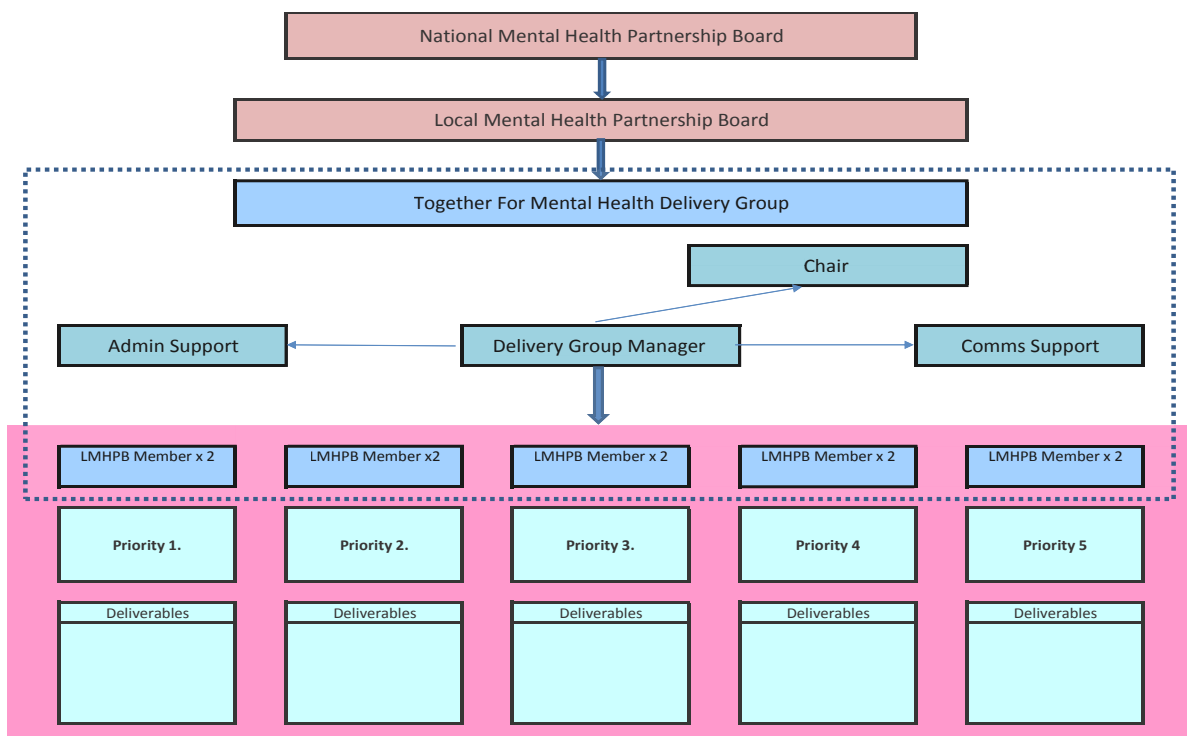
National Mental Health Partnership Board

Local Mental Health Partnership Board

Together For Mental Health Delivery Group

Chair

Admin Support

Delivery Group Manager

Comms Support

LMHPB Member x 2

LMHPB Member x2

LMHPB Member x 2

LMHPB Member x 2

LMHPB Member x 2

Priority 1.

Priority 2.

Priority 3.

Priority 4

Priority 5

Deliverables

Deliverables

Deliverables

Deliverables

Deliverables